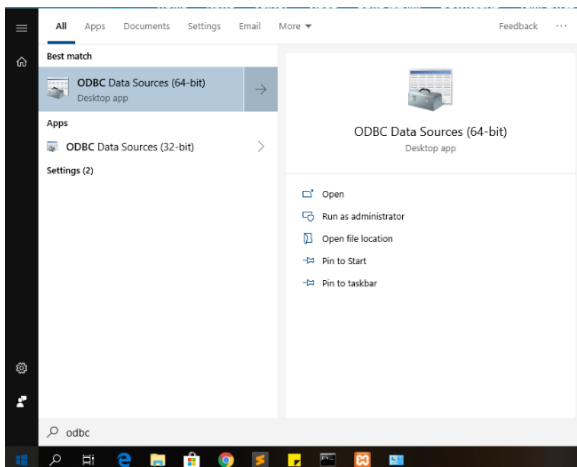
All Apps Documents Settings Email More ▾ Feedback ···

Best match

ODBC Data Sources (64-bit)
Desktop app

Apps

ODBC Data Sources (32-bit)

Settings (2)

ODBC Data Sources (64-bit)
Desktop app

Open
Run as administrator
Open file location
Pin to Start
Pin to taskbar

odbc